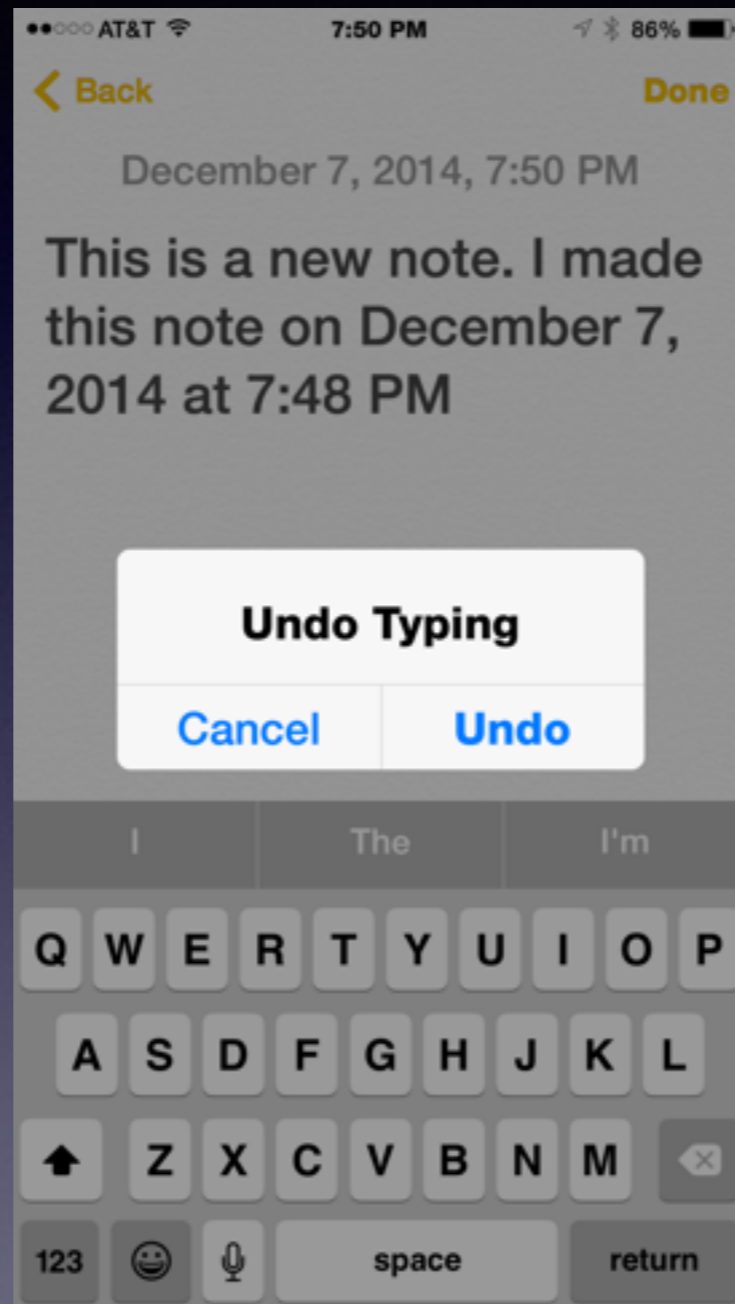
AT&T 7:50 PM 86%

Back Done

December 7, 2014, 7:50 PM

This is a new note. I made this note on December 7, 2014 at 7:48 PM

Undo Typing

Cancel Undo

I The I'm

Q W E R T Y U I O P
A S D F G H J K L
Z X C V B N M
123 space return